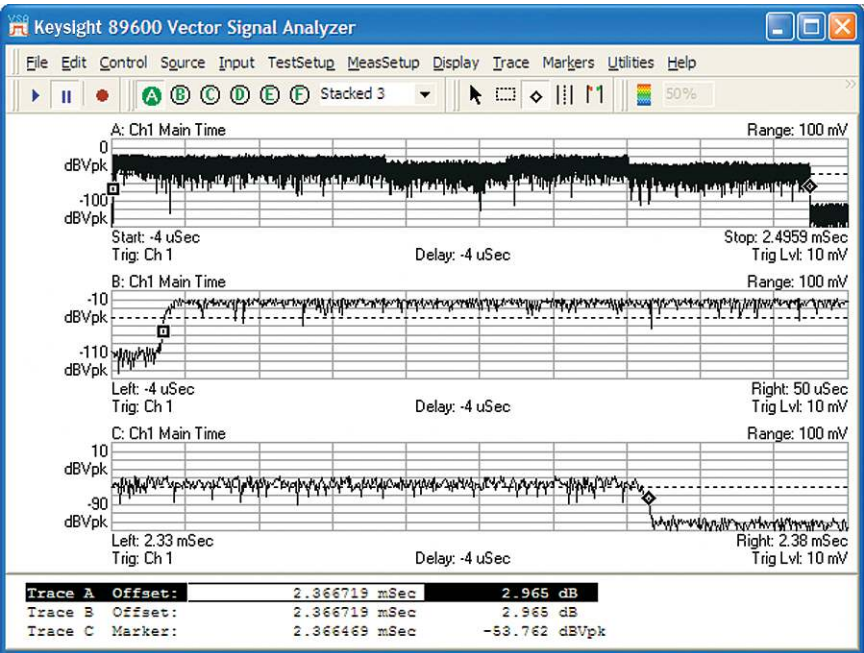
VSA Keysight 89600 Vector Signal Analyzer

File Edit Control Source Input TestSetup MeasSetup Display Trace Markers Utilities Help

A B C D E F Stacked 3 50%

A: Ch1 Main Time Range: 100 mV
0 dBVpk
-100 dBVpk
Start: -4 uSec Stop: 2.4959 mSec
Trig: Ch 1 Delay: -4 uSec Trig Lvl: 10 mV

B: Ch1 Main Time Range: 100 mV
-10 dBVpk
-110 dBVpk
Left: -4 uSec Right: 50 uSec
Trig: Ch 1 Delay: -4 uSec Trig Lvl: 10 mV

C: Ch1 Main Time Range: 100 mV
10 dBVpk
-90 dBVpk
Left: 2.33 mSec Right: 2.38 mSec
Trig: Ch 1 Delay: -4 uSec Trig Lvl: 10 mV

| Trace A | Offset: | 2.366719 mSec | 2.965 dB |
|---|---|---|---|
| Trace B | Offset: | 2.366719 mSec | 2.965 dB |
| Trace C | Marker: | 2.366469 mSec | -53.762 dBVpk |